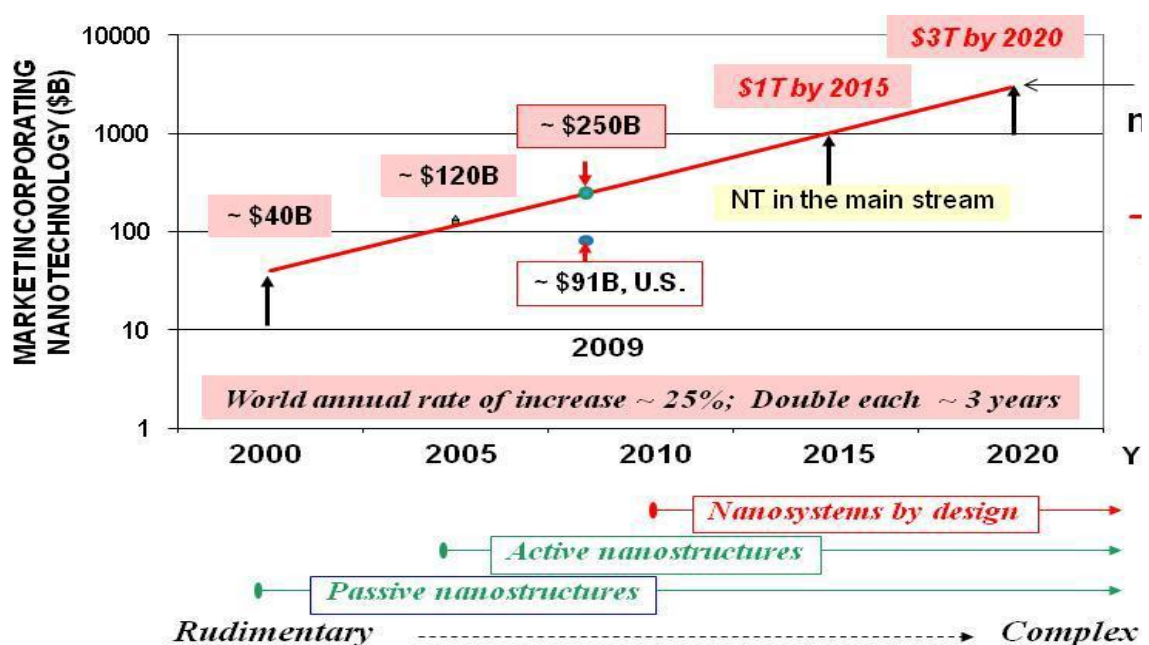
MARKETINCORPORATING NANOTECHNOLOGY ($B)

10000
1000
100
10
1

$3T by 2020
$1T by 2015
~ $250B
~ $120B
~ $40B
NT in the main stream
~ $91B, U.S.
2009
n

World annual rate of increase ~ 25%; Double each ~ 3 years

2000
2005
2010
2015
2020
Y

Nanosystems by design
Active nanostructures
Passive nanostructures
Rudimentary
Complex